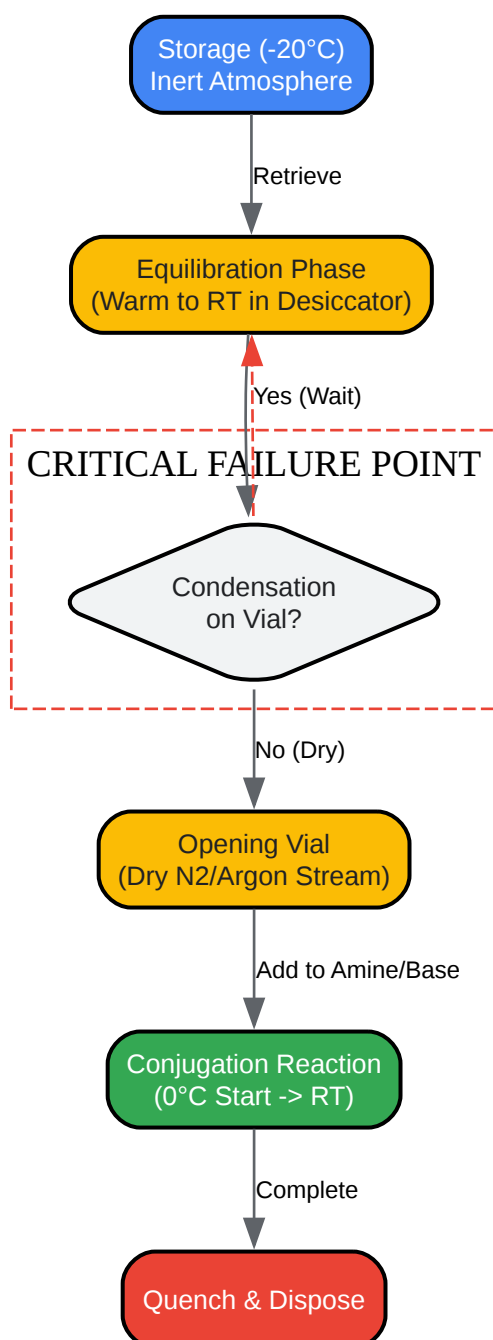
Storage (-20°C)
Inert Atmosphere

Retrieve

Equilibration Phase
(Warm to RT in Desiccator)

Yes (Wait)

CRITICAL FAILURE POINT

Condensation
on Vial?

No (Dry)

Opening Vial
(Dry N2/Argon Stream)

Add to Amine/Base

Conjugation Reaction
(0°C Start -> RT)

Complete

Quench & Dispose